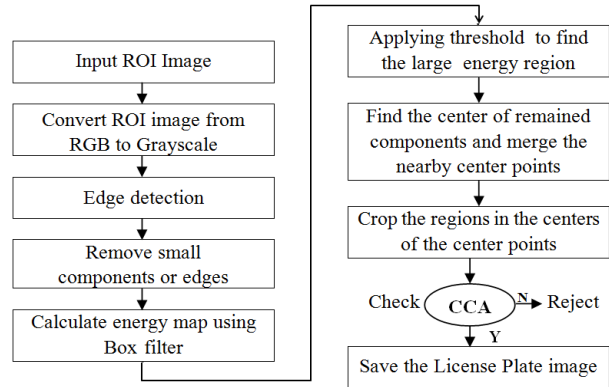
Input ROI Image

Convert ROI image from RGB to Grayscale

Edge detection

Remove small components or edges

Calculate energy map using Box filter

Applying threshold to find the large energy region

Find the center of remained components and merge the nearby center points

Crop the regions in the centers of the center points

Check

CCA

N

Reject

Y

Save the License Plate image